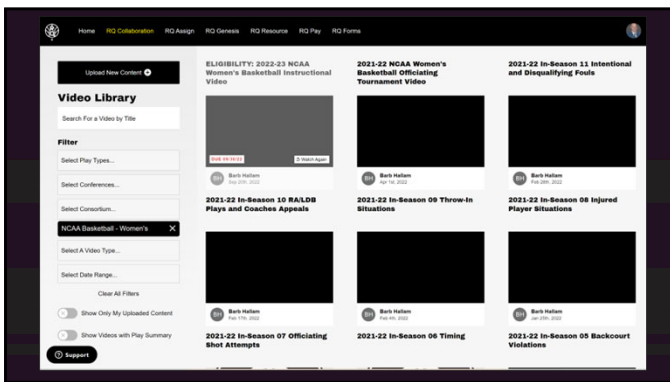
Home RQ Collaboration RQ Assign RQ Genesis RQ Resource RQ Pay RQ Forms

Upload New Content

Video Library

Search For a Video by Title

Filter

Select Play Types...

Select Conferences...

Select Consortium...

NCAA Basketball - Women's

Select A Video Type...

Select Date Range...

Clear All Filters

Show Only My Uploaded Content

Show Videos with Play Summary

Support

ELIGIBILITY: 2022-23 NCAA Women's Basketball Instructional Video

DUE 09/30/22

Watch Again

BH Barb Hallam
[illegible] 2022

2021-22 NCAA Women's Basketball Officiating Tournament Video

BH Barb Hallam
Apr 1st, 2022

2021-22 In-Season 11 Intentional and Disqualifying Fouls

BH Barb Hallam
Feb 28th, 2022

2021-22 In-Season 10 RA/LDB Plays and Coaches Appeals

BH Barb Hallam
Feb 17th, 2022

2021-22 In-Season 09 Throw-In Situations

BH Barb Hallam
Feb 4th, 2022

2021-22 In-Season 08 Injured Player Situations

BH Barb Hallam
Jan 25th, 2022

2021-22 In-Season 07 Officiating Shot Attempts

2021-22 In-Season 06 Timing

2021-22 In-Season 05 Backcourt Violations